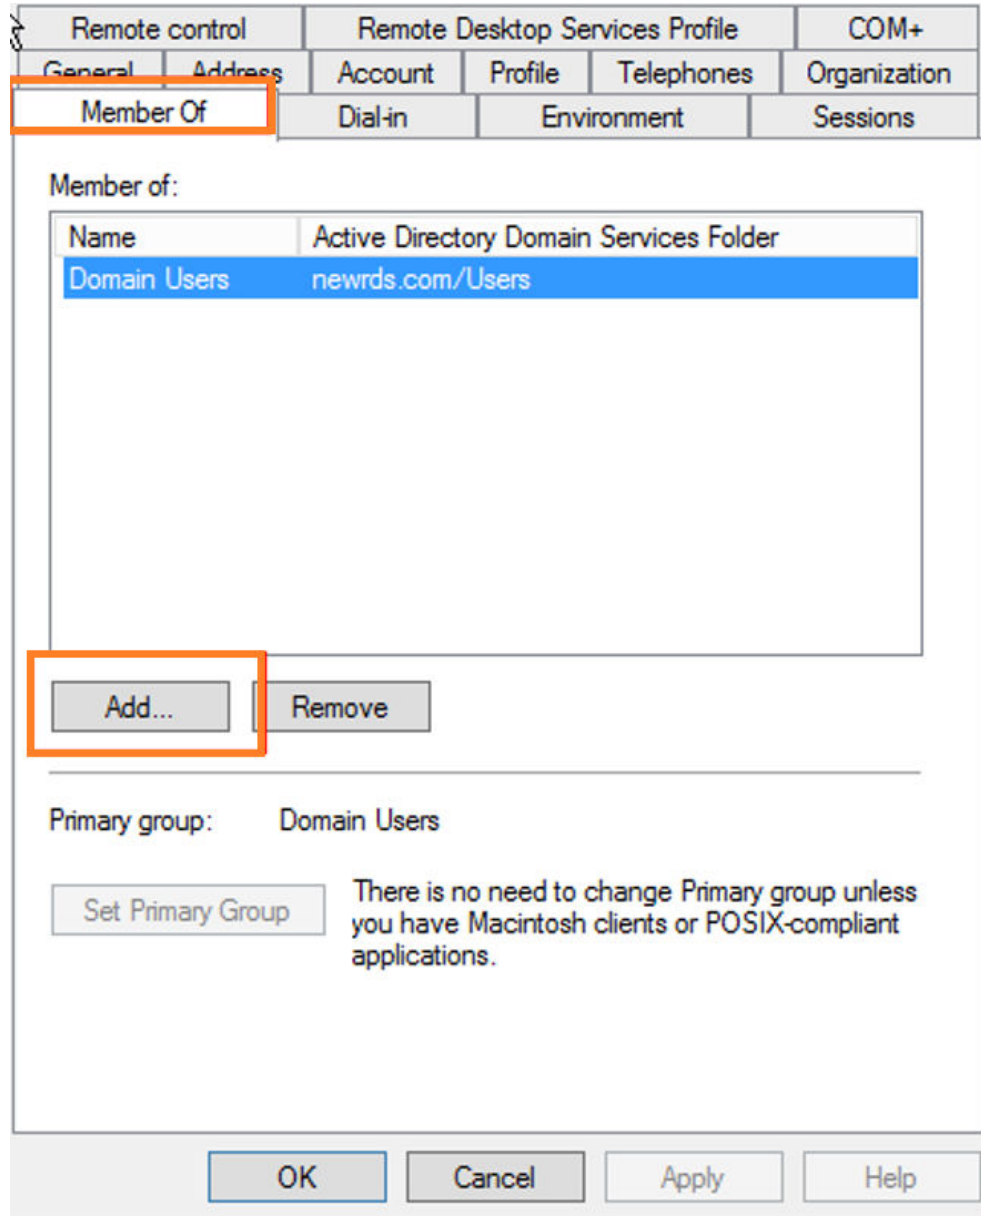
Remote control | Remote Desktop Services Profile | COM+
General | Address | Account | Profile | Telephones | Organization
Member Of | Dial-in | Environment | Sessions

Member of:

| Name | Active Directory Domain Services Folder |
|---|---|
| Domain Users | newrds.com/Users |

Add... Remove

Primary group: Domain Users

Set Primary Group

There is no need to change Primary group unless you have Macintosh clients or POSIX-compliant applications.

OK Cancel Apply Help